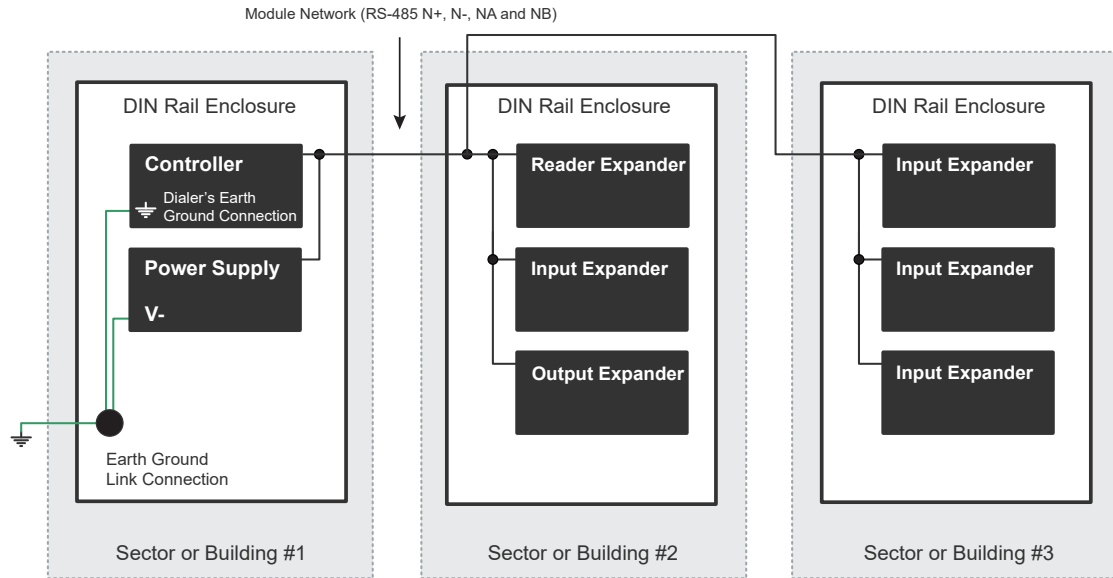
Module Network (RS-485 N+, N-, NA and NB)

DIN Rail Enclosure

Controller

Dialer's Earth Ground Connection

Power Supply

V-

Earth Ground Link Connection

Sector or Building #1

DIN Rail Enclosure

Reader Expander

Input Expander

Output Expander

Sector or Building #2

DIN Rail Enclosure

Input Expander

Input Expander

Input Expander

Sector or Building #3